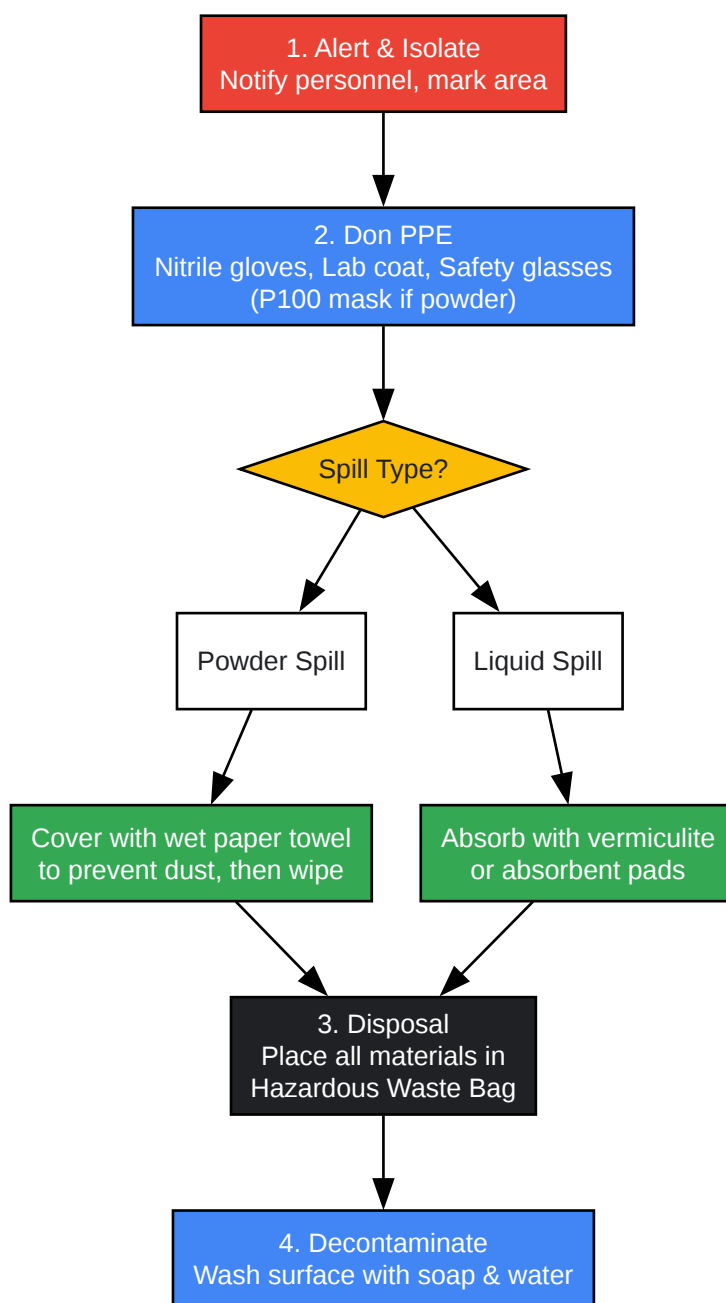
1. Alert & Isolate
Notify personnel, mark area

2. Don PPE
Nitrile gloves, Lab coat, Safety glasses
(P100 mask if powder)

Spill Type?

Powder Spill

Liquid Spill

Cover with wet paper towel
to prevent dust, then wipe

Absorb with vermiculite
or absorbent pads

3. Disposal
Place all materials in
Hazardous Waste Bag

4. Decontaminate
Wash surface with soap & water